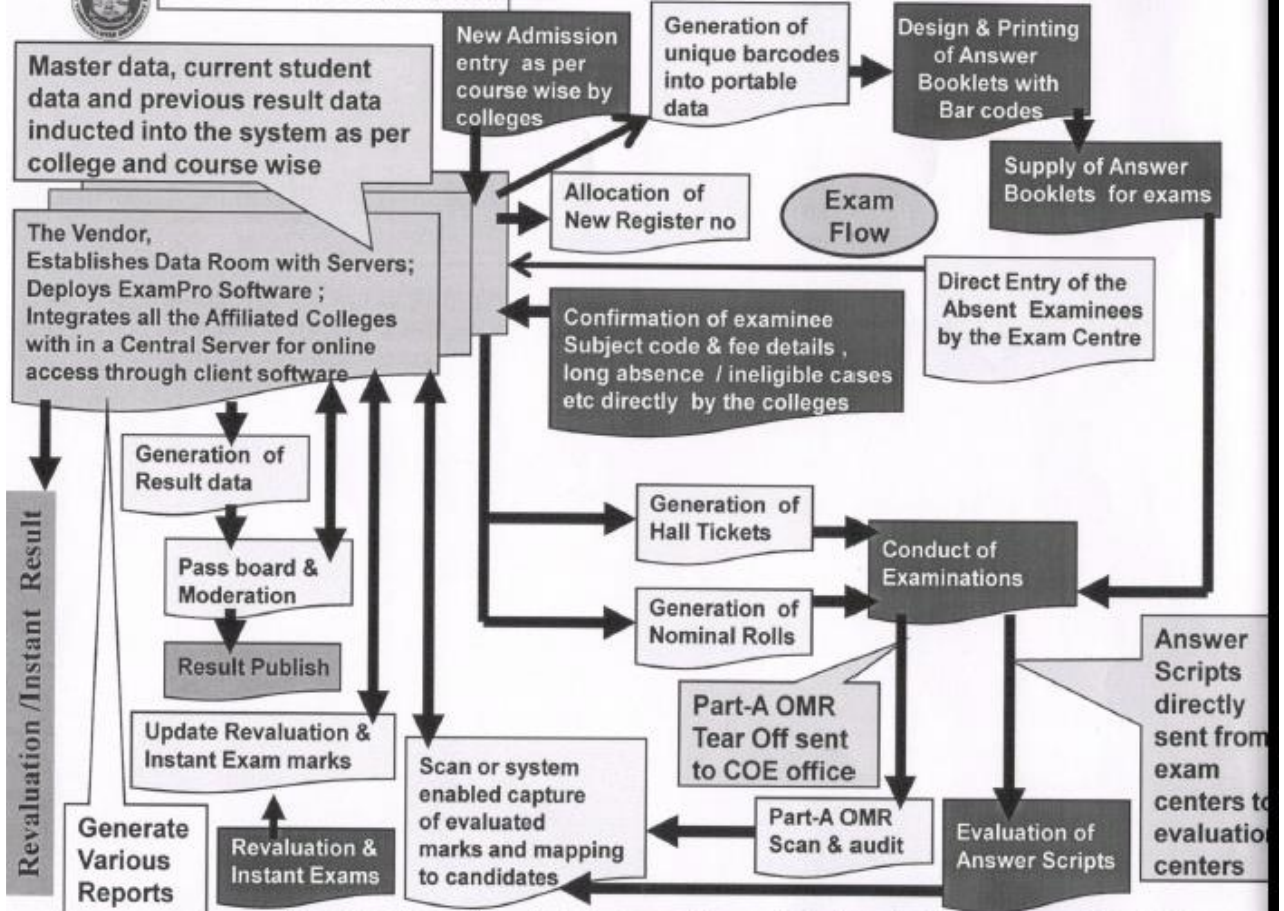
Master data, current student data and previous result data inducted into the system as per college and course wise

New Admission entry as per course wise by colleges

Generation of unique barcodes into portable data

Design & Printing of Answer Booklets with Bar codes

Supply of Answer Booklets for exams

Allocation of New Register no

Exam Flow

The Vendor, Establishes Data Room with Servers; Deploys ExamPro Software ; Integrates all the Affiliated Colleges with in a Central Server for online access through client software

Direct Entry of the Absent Examinees by the Exam Centre

Confirmation of examinee Subject code & fee details , long absence / ineligible cases etc directly by the colleges

Generation of Result data

Pass board & Moderation

Result Publish

Generation of Hall Tickets

Conduct of Examinations

Generation of Nominal Rolls

Revaluation /Instant Result

Part-A OMR Tear Off sent to COE office

Answer Scripts directly sent from exam centers t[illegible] evaluatio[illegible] centers

Update Revaluation & Instant Exam marks

Scan or system enabled capture of evaluated marks and mapping to candidates

Part-A OMR Scan & audit

Evaluation of Answer Scripts

Generate Various Reports

Revaluation & Instant Exams